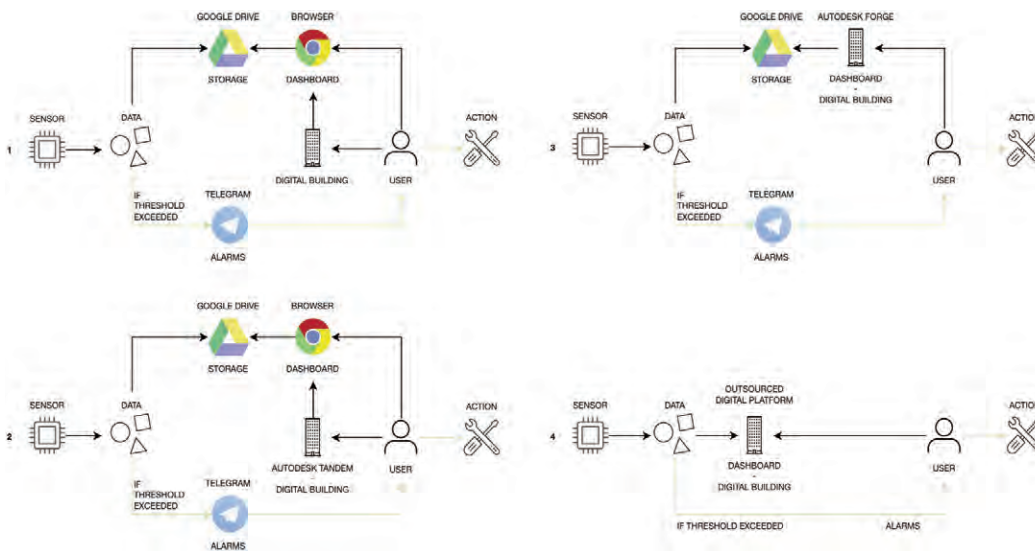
GOOGLE DRIVE
BROWSER
STORAGE
DASHBOARD
SENSOR
DATA
ACTION
1
DIGITAL BUILDING
USER
IF THRESHOLD EXCEEDED
TELEGRAM
ALARMS

GOOGLE DRIVE
AUTODESK FORGE
STORAGE
DASHBOARD
-
DIGITAL BUILDING
SENSOR
DATA
ACTIO
3
USER
IF THRESHOLD EXCEEDED
TELEGRAM
ALARMS

GOOGLE DRIVE
BROWSER
STORAGE
DASHBOARD
SENSOR
DATA
ACTION
2
AUTODESK TANDEM
-
DIGITAL BUILDING
USER
IF THRESHOLD EXCEEDED
TELEGRAM
ALARMS

OUTSOURCED DIGITAL PLATFORM
SENSOR
DATA
ACTIO
4
DASHBOARD
-
DIGITAL BUILDING
USER
IF THRESHOLD EXCEEDED
ALARMS